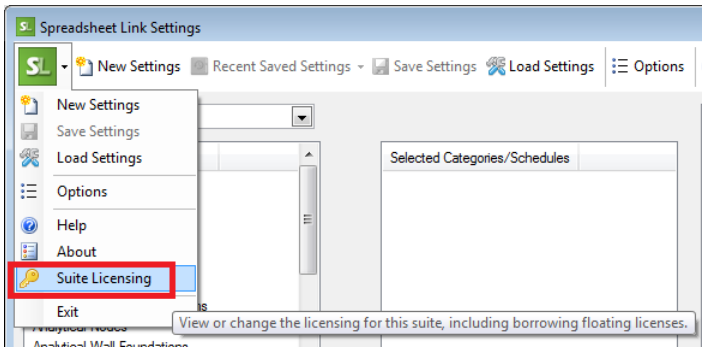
SL Spreadsheet Link Settings

SL New Settings Recent Saved Settings Save Settings Load Settings Options

New Settings
Save Settings
Load Settings
Options
Help
About
Suite Licensing
Exit

Selected Categories/Schedules

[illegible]s
Analytical Nodes
Analytical Wall Foundations

View or change the licensing for this suite, including borrowing floating licenses.